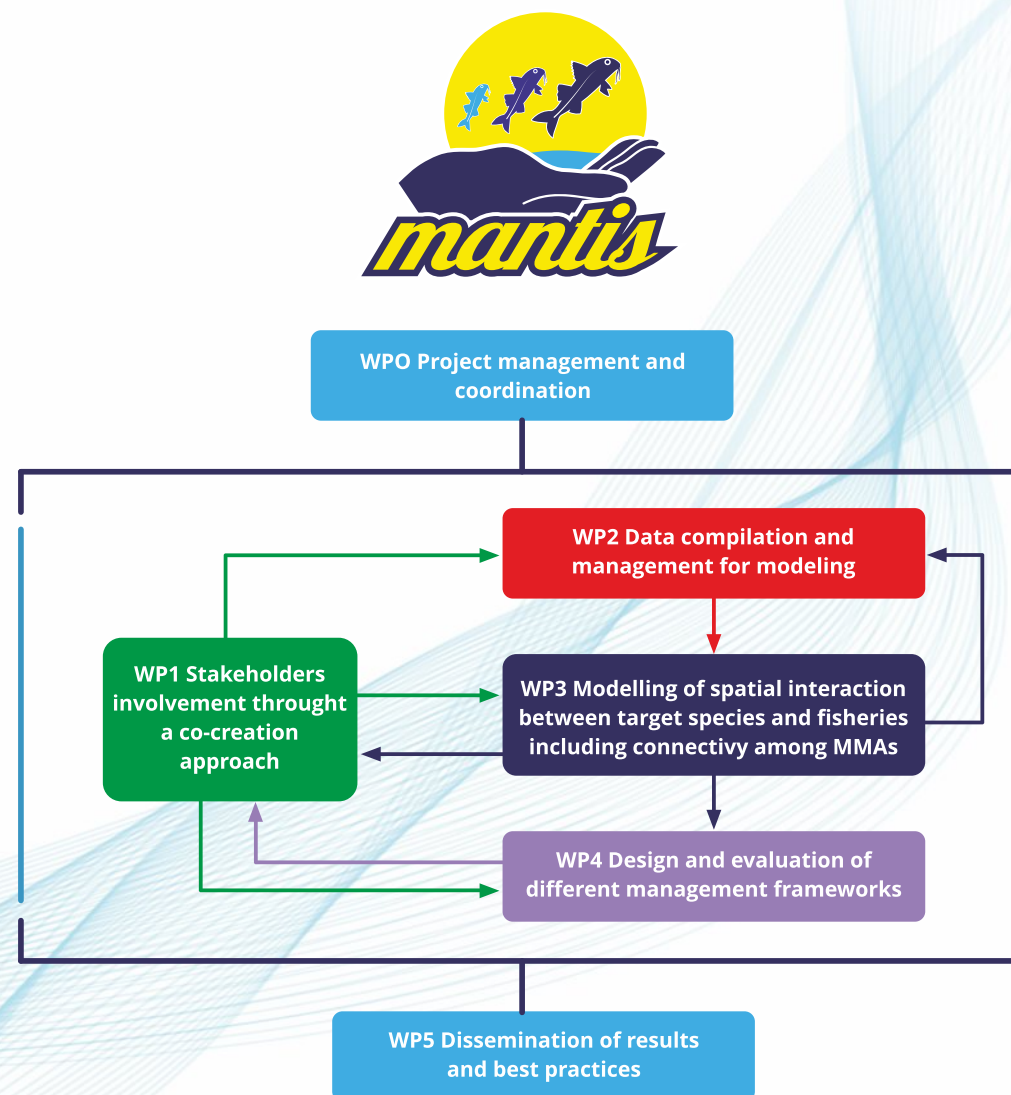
mantis

WPO Project management and coordination

WP2 Data compilation and management for modeling

WP1 Stakeholders involvement throught a co-creation approach

WP3 Modelling of spatial interaction between target species and fisheries including connectivy among MMAs

WP4 Design and evaluation of different management frameworks

WP5 Dissemination of results and best practices